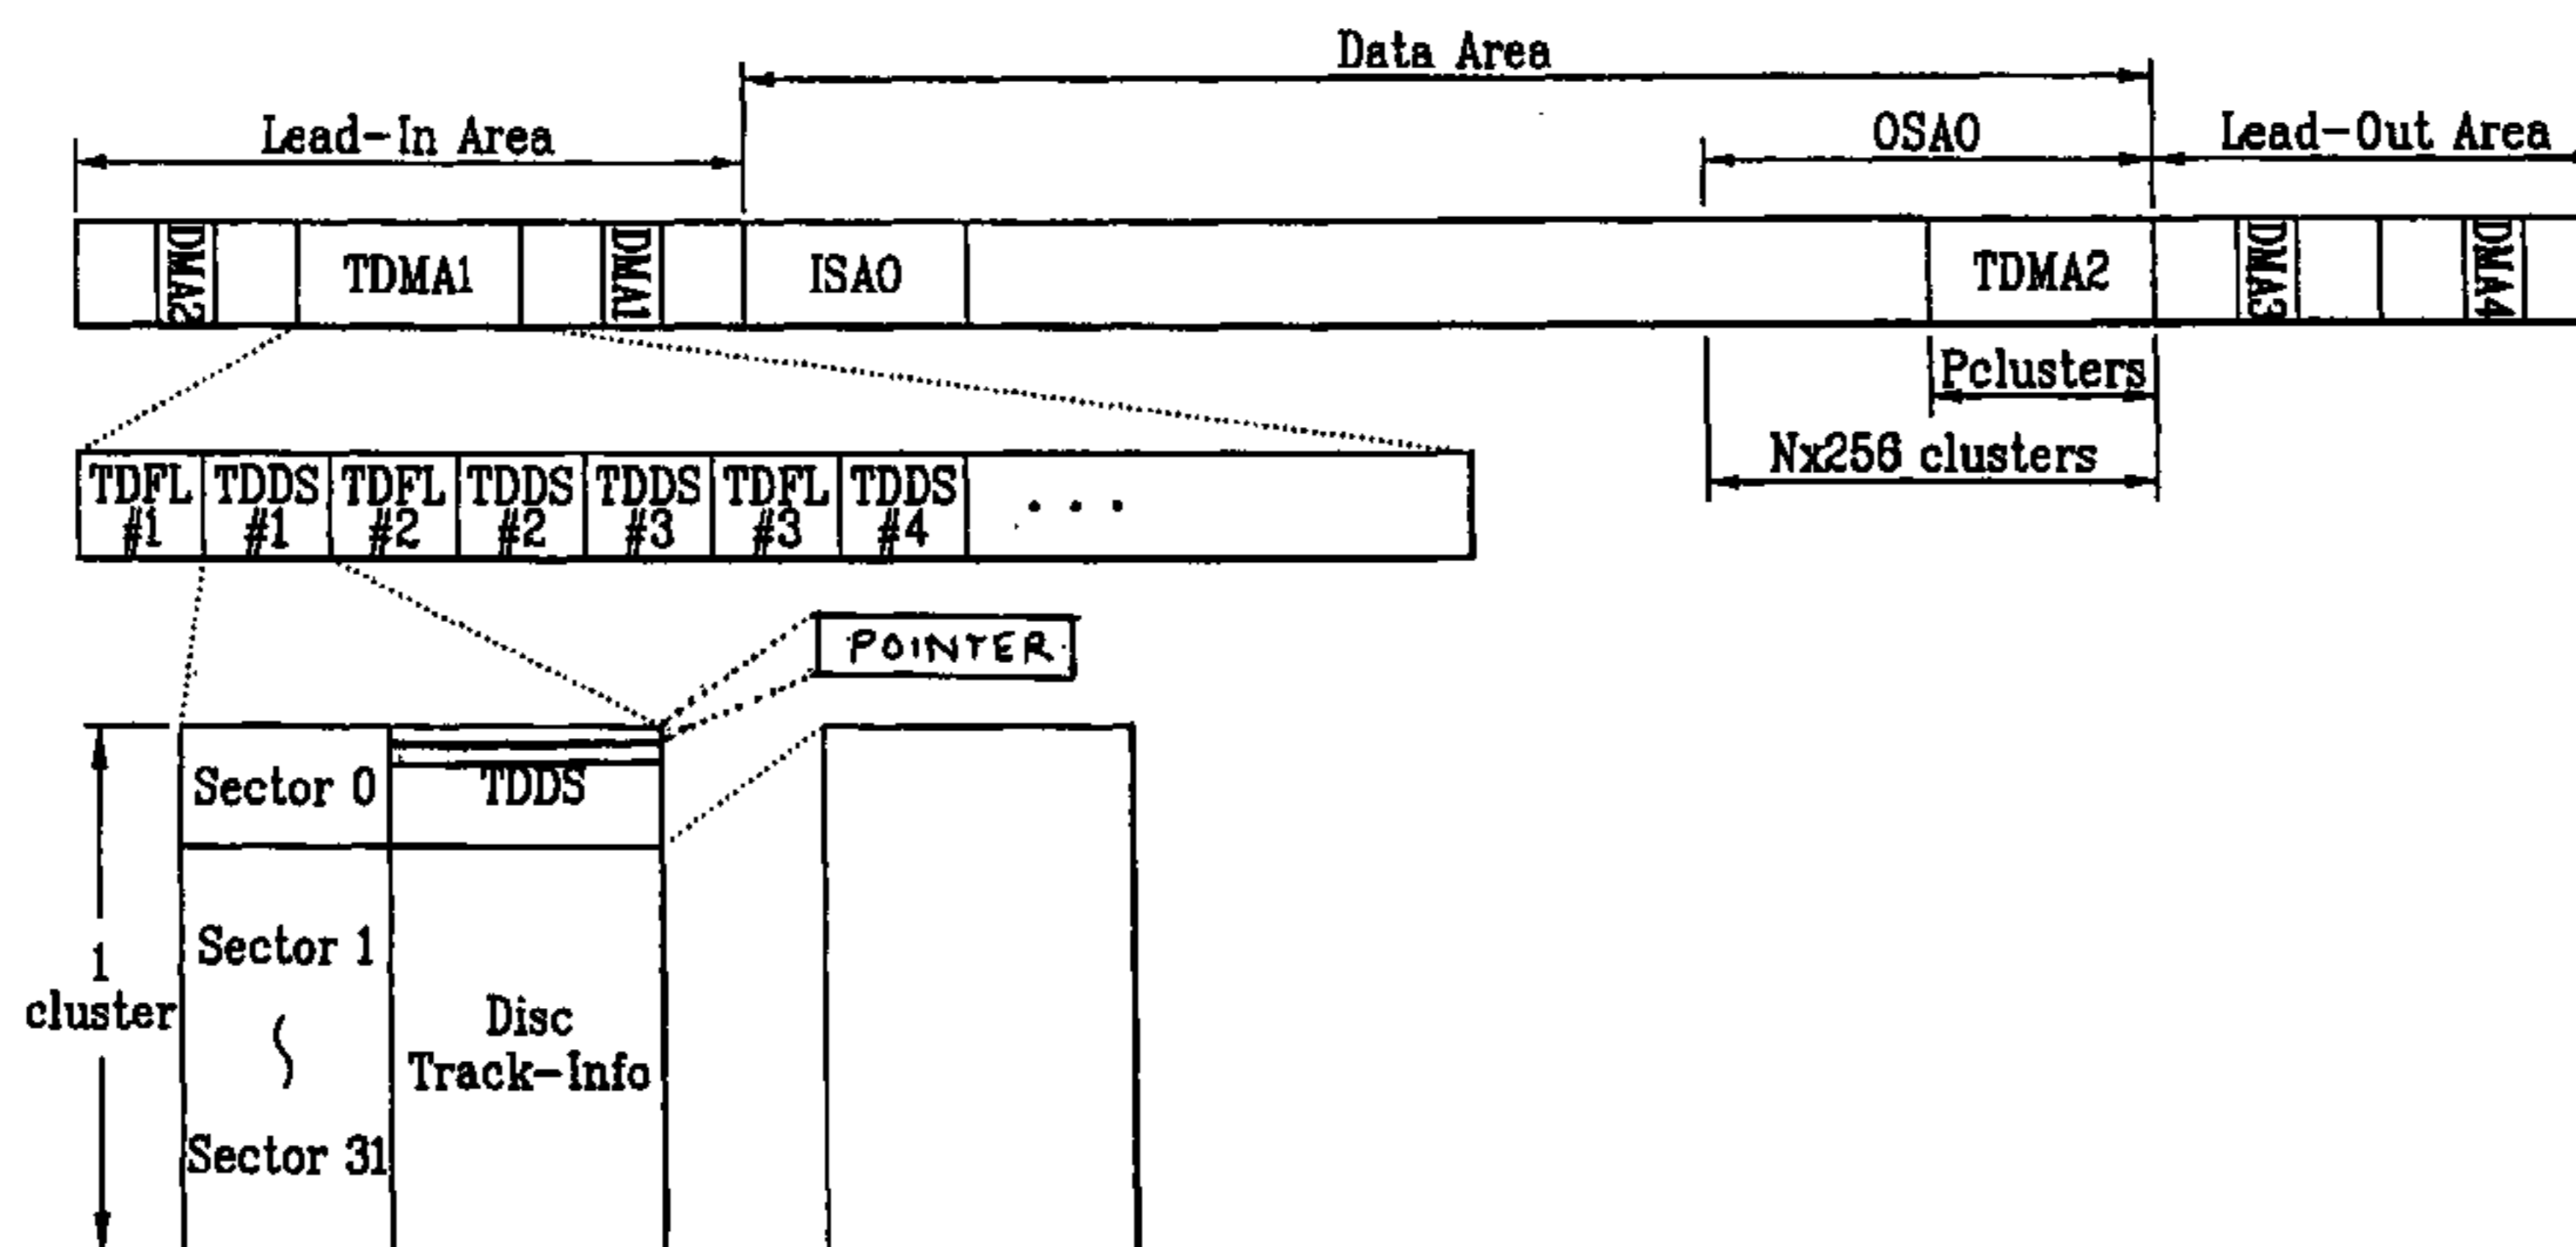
Data Area

Lead-In Area

OSAO

Lead-Out Area

DMA2

TDMA1

DMA1

ISAO

TDMA2

DMA3

DMA4

Pclusters

Nx256 clusters

| TDFL #1 | TDDS #1 | TDFL #2 | TDDS #2 | TDDS #3 | TDFL #3 | TDDS #4 | . . . |
|---|---|---|---|---|---|---|---|

POINTER

Sector 0

TDDS

Sector 1

1 cluster

Disc Track-Info

Sector 31